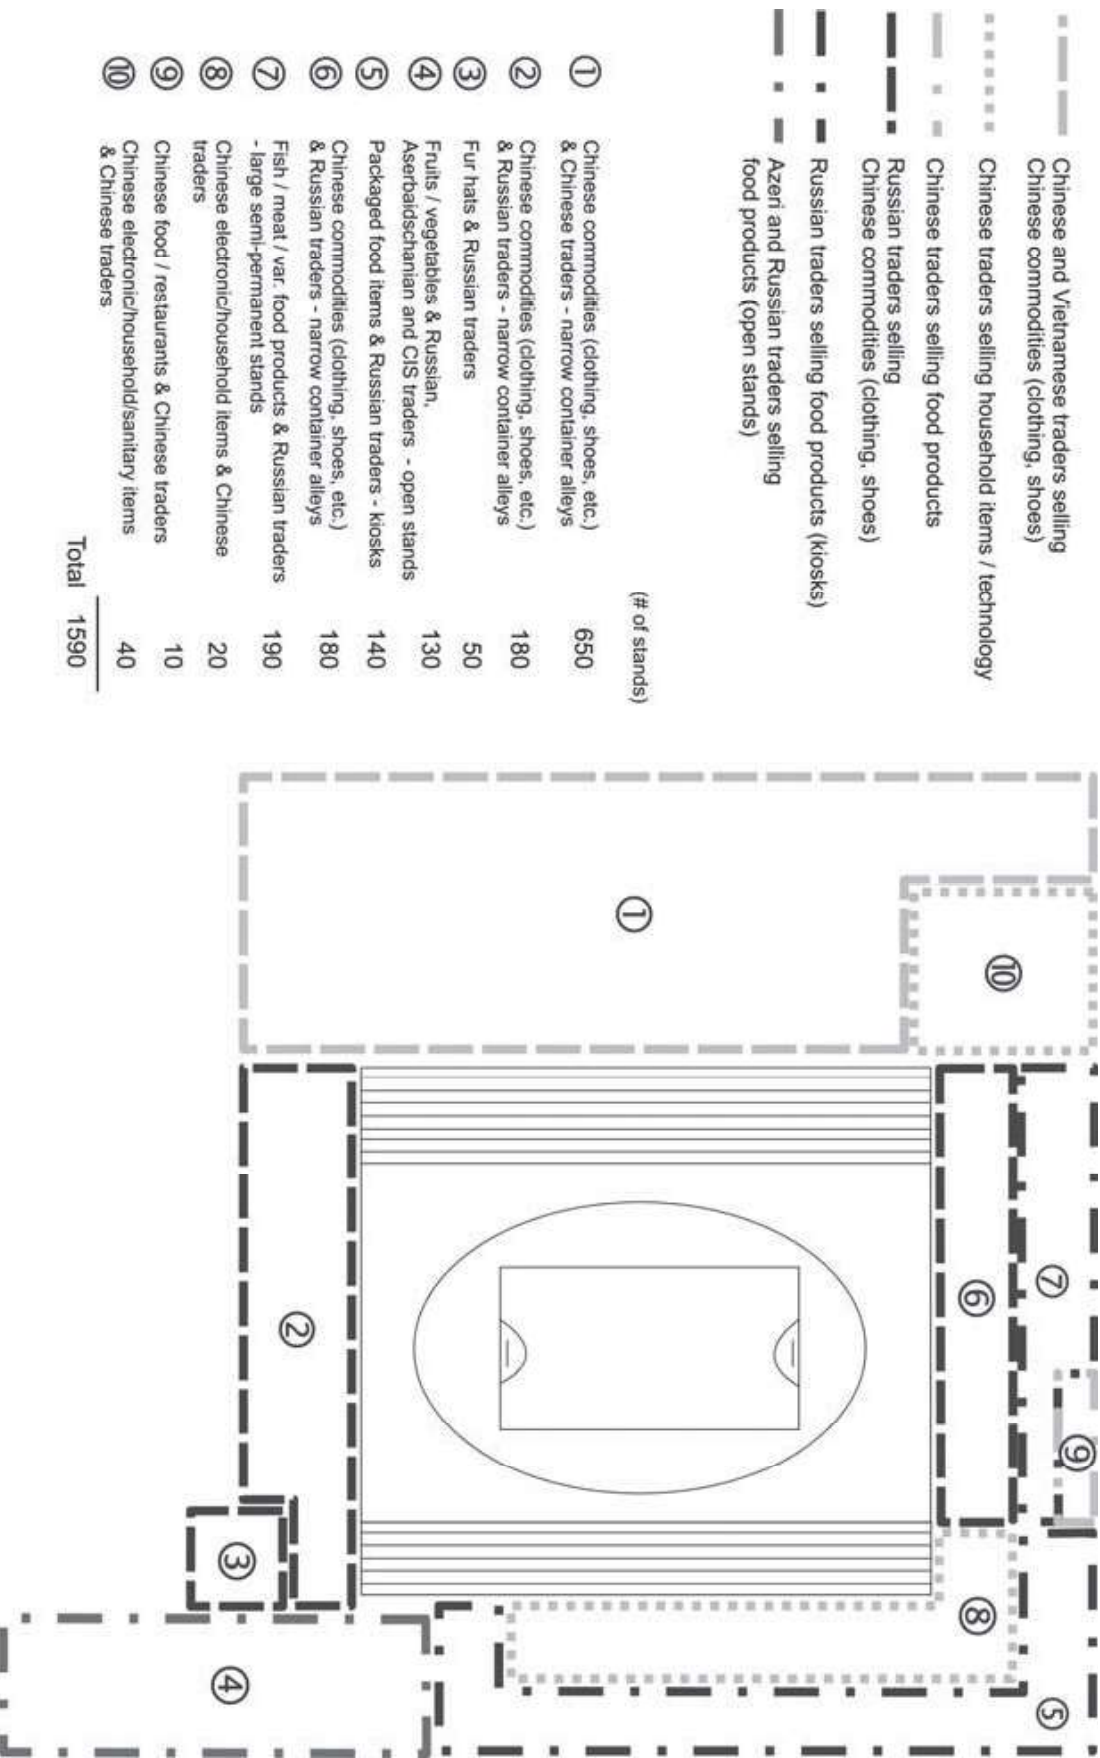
Chinese and Vietnamese traders selling Chinese commodities (clothing, shoes)

Chinese traders selling household items / technology

Chinese traders selling food products

Russian traders selling Chinese commodities (clothing, shoes)

Russian traders selling food products (kiosks)

Azeri and Russian traders selling food products (open stands)

(# of stands)

| | | |
|---|---|---|
| ① | Chinese commodities (clothing, shoes, etc.) & Chinese traders - narrow container alleys | 650 |
| ② | Chinese commodities (clothing, shoes, etc.) & Russian traders - narrow container alleys | 180 |
| ③ | Fur hats & Russian traders | 50 |
| ④ | Fruits / vegetables & Russian, Aserbaidschanian and CIS traders - open stands | 130 |
| ⑤ | Packaged food items & Russian traders - kiosks | 140 |
| ⑥ | Chinese commodities (clothing, shoes, etc.) & Russian traders - narrow container alleys | 180 |
| ⑦ | Fish / meat / var. food products & Russian traders - large semi-permanent stands | 190 |
| ⑧ | Chinese electronic/household items & Chinese traders | 20 |
| ⑨ | Chinese food / restaurants & Chinese traders | 10 |
| ⑩ | Chinese electronic/household/sanitary items & Chinese traders | 40 |
| | Total | 1590 |

①
⑩
⑦
⑥
②
⑨
③
⑧
④
⑤